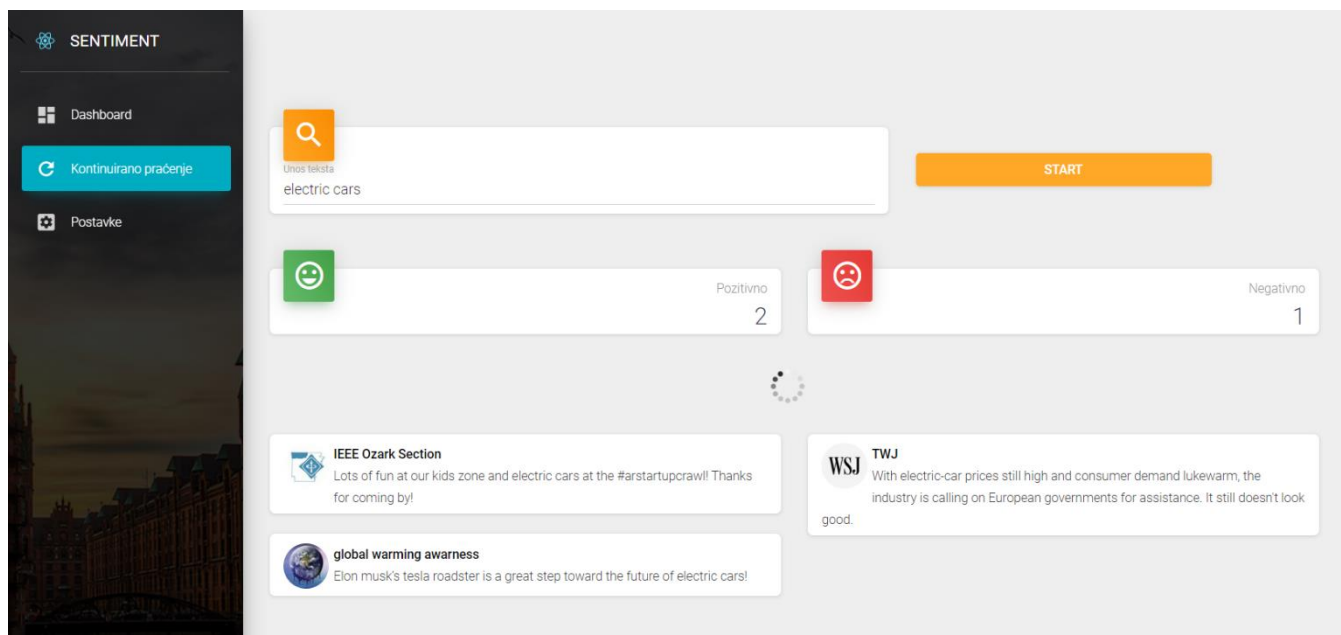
SENTIMENT

Dashboard

Kontinuirano praćenje

Postavke

Unos teksta
electric cars

START

Pozitivno
2

Negativno
1

IEEE Ozark Section
Lots of fun at our kids zone and electric cars at the #arstartupcrawl! Thanks for coming by!

WSJ
TWJ
With electric-car prices still high and consumer demand lukewarm, the industry is calling on European governments for assistance. It still doesn't look good.

global warming awarness
Elon musk's tesla roadster is a great step toward the future of electric cars!